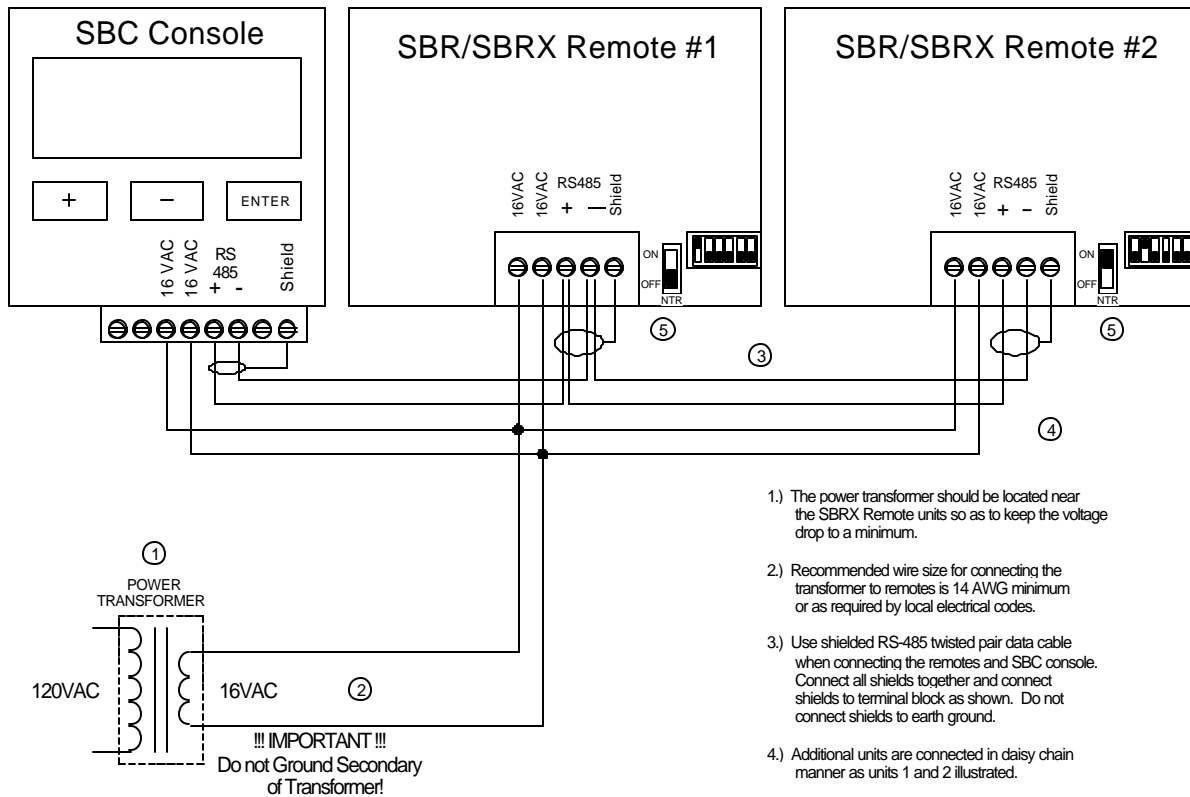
SBC Console

+

−

ENTER

16 VAC
16 VAC
RS 485
+ -
Shield

SBR/SBRX Remote #1

16VAC
16VAC
RS485
+ —
Shield

ON
OFF
NTR

⑤

SBR/SBRX Remote #2

16VAC
16VAC
RS485
+ -
Shield

ON
OFF
NTR

⑤

③

④

①

POWER TRANSFORMER

120VAC

16VAC

②

!!! IMPORTANT !!!
Do not Ground Secondary of Transformer!

1.) The power transformer should be located near the SBRX Remote units so as to keep the voltage drop to a minimum.

2.) Recommended wire size for connecting the transformer to remotes is 14 AWG minimum or as required by local electrical codes.

3.) Use shielded RS-485 twisted pair data cable when connecting the remotes and SBC console. Connect all shields together and connect shields to terminal block as shown. Do not connect shields to earth ground.

4.) Additional units are connected in daisy chain manner as units 1 and 2 illustrated.